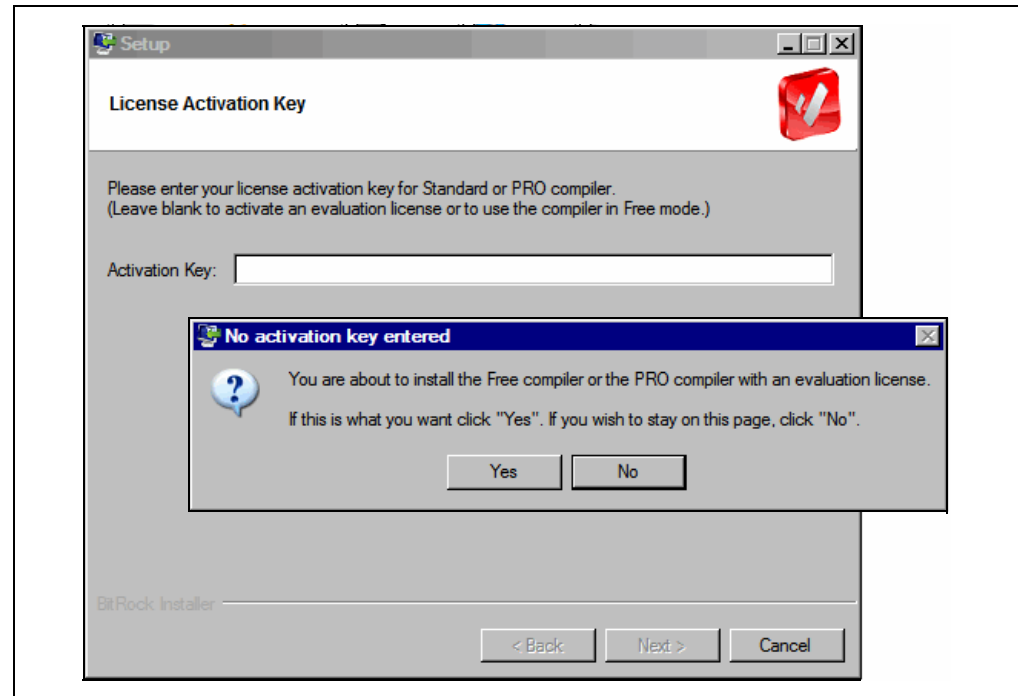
Setup

License Activation Key

Please enter your license activation key for Standard or PRO compiler.
(Leave blank to activate an evaluation license or to use the compiler in Free mode.)

Activation Key:

No activation key entered

You are about to install the Free compiler or the PRO compiler with an evaluation license.

If this is what you want click "Yes". If you wish to stay on this page, click "No".

Yes No

BitRock Installer

< Back Next > Cancel